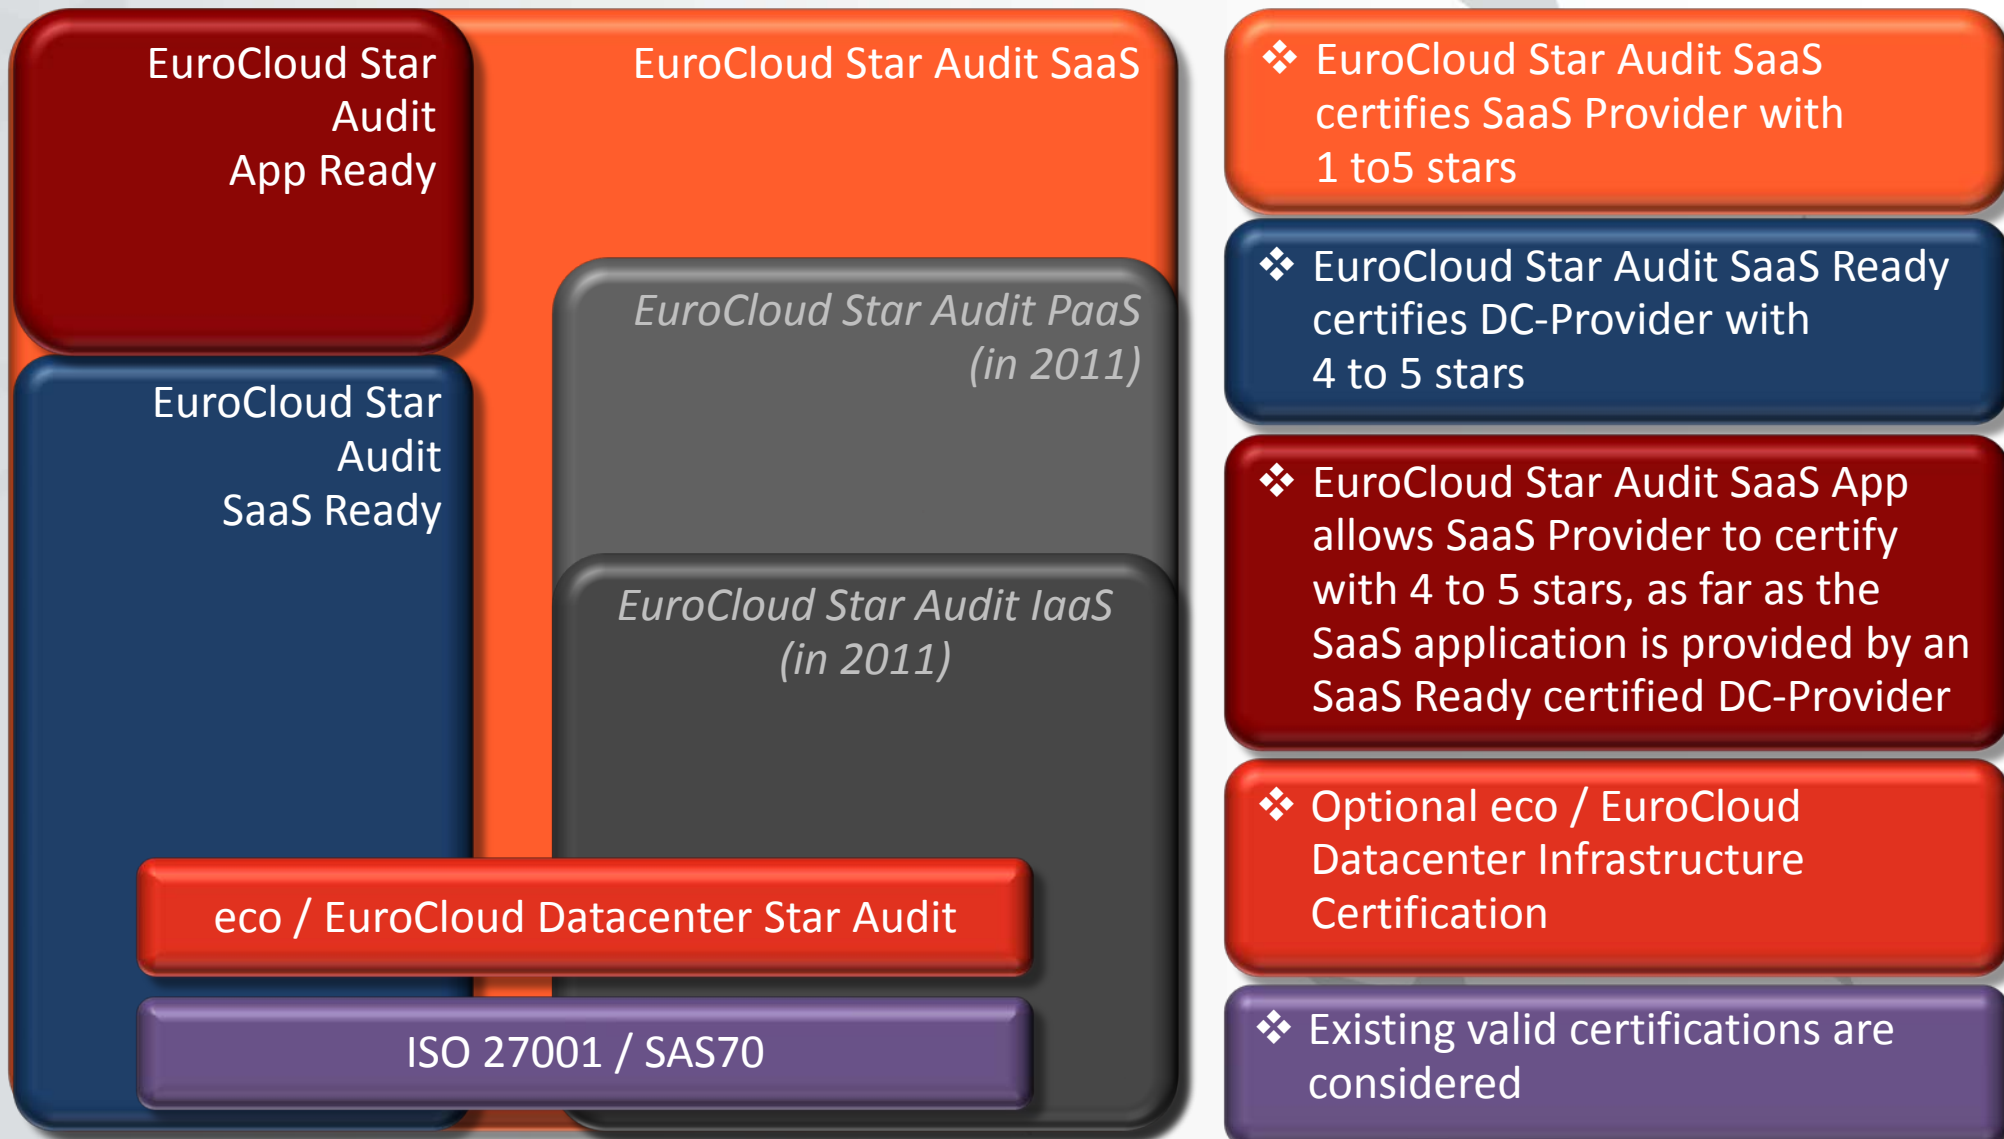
EuroCloud Star Audit App Ready

EuroCloud Star Audit SaaS

EuroCloud Star Audit PaaS (in 2011)

EuroCloud Star Audit SaaS Ready

EuroCloud Star Audit IaaS (in 2011)

eco / EuroCloud Datacenter Star Audit

ISO 27001 / SAS70

❖ EuroCloud Star Audit SaaS certifies SaaS Provider with 1 to5 stars

❖ EuroCloud Star Audit SaaS Ready certifies DC-Provider with 4 to 5 stars

❖ EuroCloud Star Audit SaaS App allows SaaS Provider to certify with 4 to 5 stars, as far as the SaaS application is provided by an SaaS Ready certified DC-Provider

❖ Optional eco / EuroCloud Datacenter Infrastructure Certification

❖ Existing valid certifications are considered